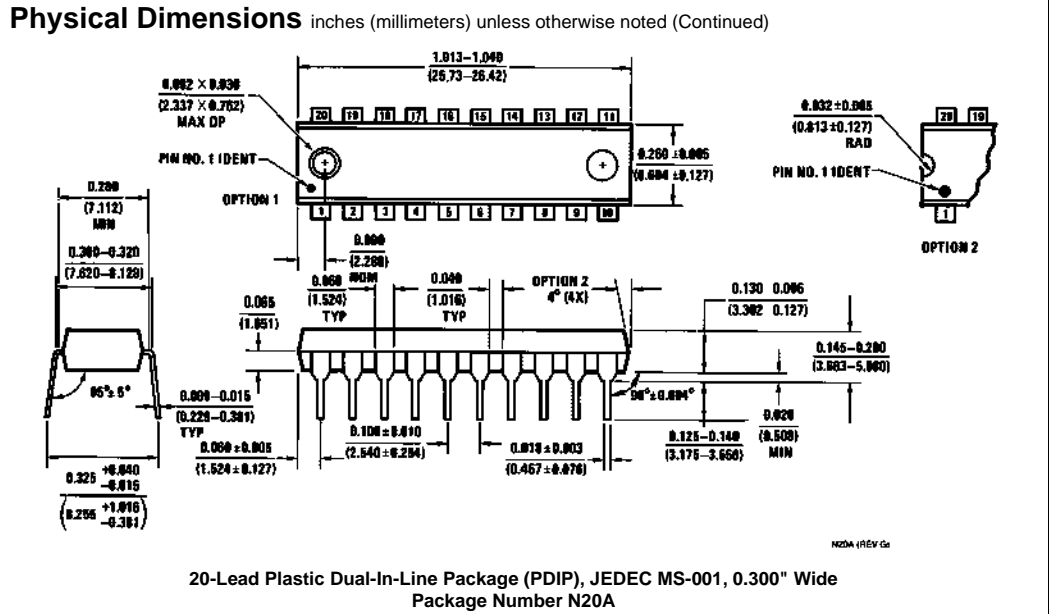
**Physical Dimensions** inches (millimeters) unless otherwise noted (Continued)

1.013–1.040
(25.73–26.42)

0.092 × 0.030
(2.337 × 0.762)
MAX DP

20 19 18 17 16 15 14 13 12 11

PIN NO. 1 IDENT

0.260 ± 0.005
(6.604 ± 0.127)

OPTION 1

1 2 3 4 5 6 7 8 9 10

0.032 ± 0.005
(0.813 ± 0.127)
RAD

20 19

PIN NO. 1 IDENT

1

OPTION 2

0.280
(7.112)
MIN

0.300–0.320
(7.620–8.128)

0.090
(2.286)
NOM

0.060
(1.524)
TYP

0.040
(1.016)
TYP

OPTION 2
4° (4X)

0.130 0.005
(3.302 0.127)

0.065
(1.651)

0.145–0.200
(3.683–5.080)

95° ± 5°

0.009–0.015
(0.229–0.381)
TYP

90° ± 0.094°

0.100 ± 0.010
(2.540 ± 0.254)

0.020
(0.508)
MIN

0.060 ± 0.005
(1.524 ± 0.127)

0.018 ± 0.003
(0.457 ± 0.076)

0.125–0.140
(3.175–3.556)

$0.325 \begin{smallmatrix}+0.040\\-0.015\end{smallmatrix}$

$\left(8.255 \begin{smallmatrix}+1.016\\-0.381\end{smallmatrix}\right)$

N20A (REV G)

**20-Lead Plastic Dual-In-Line Package (PDIP), JEDEC MS-001, 0.300" Wide**
**Package Number N20A**